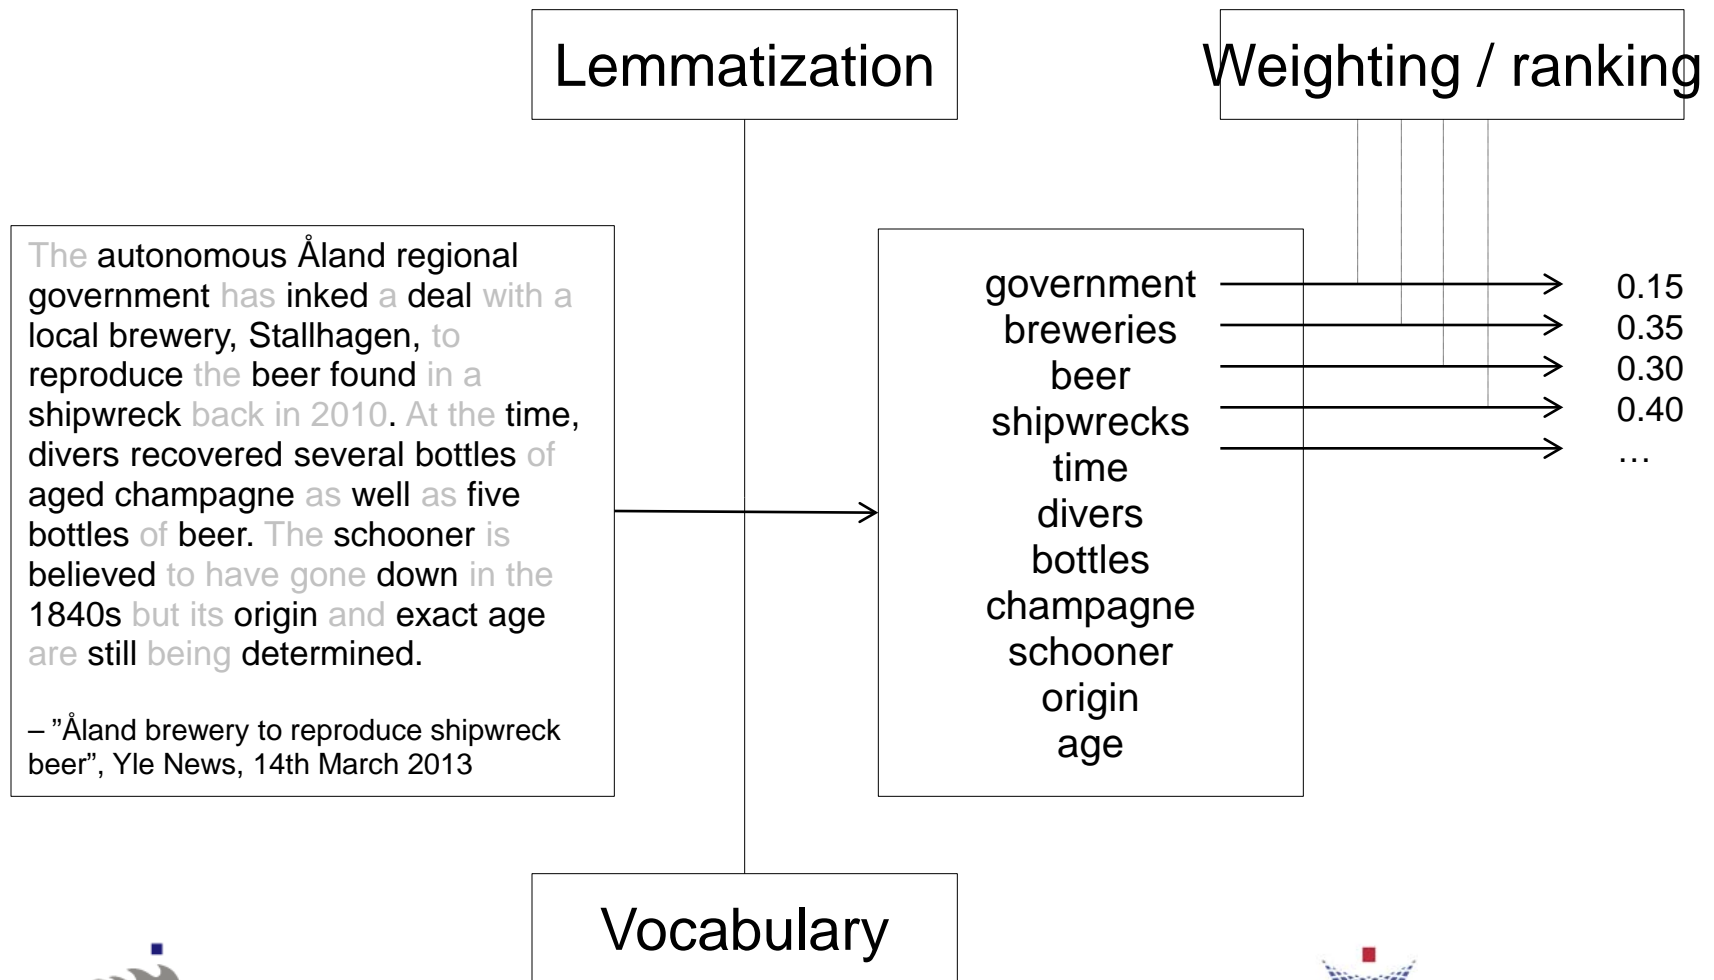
Lemmatization

Weighting / ranking

The autonomous Åland regional government has inked a deal with a local brewery, Stallhagen, to reproduce the beer found in a shipwreck back in 2010. At the time, divers recovered several bottles of aged champagne as well as five bottles of beer. The schooner is believed to have gone down in the 1840s but its origin and exact age are still being determined.

– ”Åland brewery to reproduce shipwreck beer”, Yle News, 14th March 2013

government
breweries
beer
shipwrecks
time
divers
bottles
champagne
schooner
origin
age

0.15
0.35
0.30
0.40
…

Vocabulary